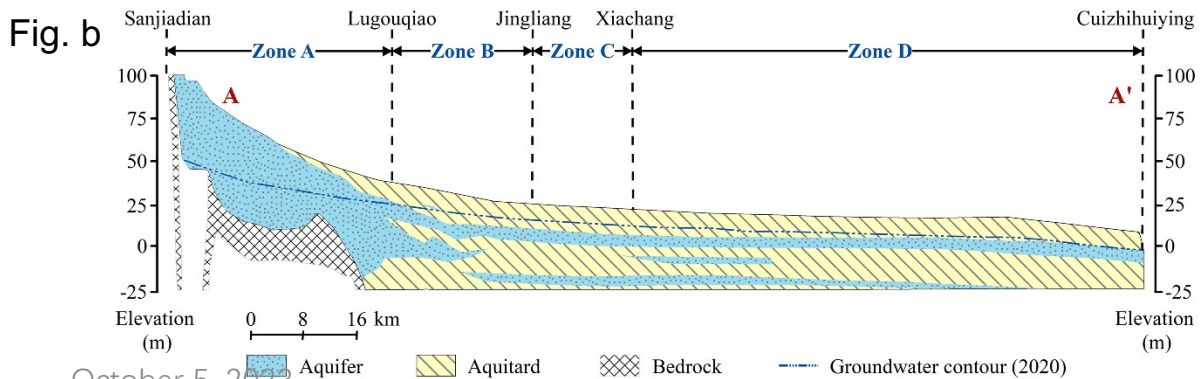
Fig. b

Sanjiadian Lugouqiao Jingliang Xiachang Cuizhihuiying

Zone A Zone B Zone C Zone D

A A'

100 75 50 25 0 -25

100 75 50 25 0 -25

Elevation (m)

0 8 16 km

Elevation (m)

Aquifer Aquitard Bedrock Groundwater contour (2020)

October 5, 20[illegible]